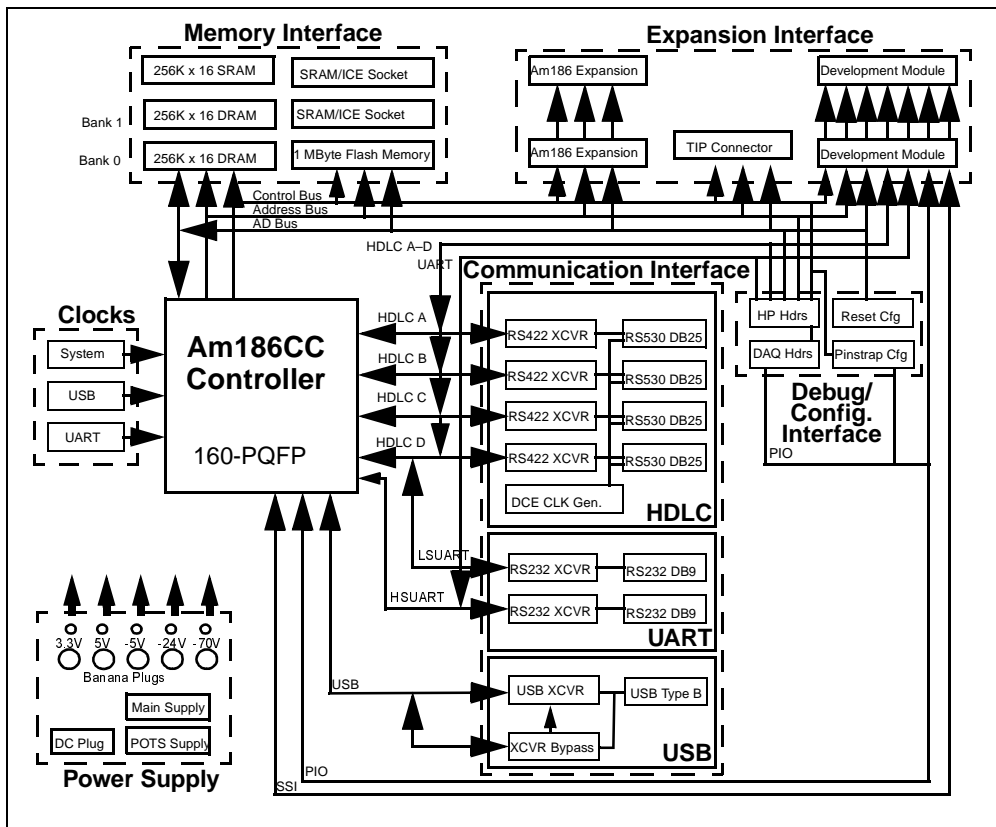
Memory Interface

256K x 16 SRAM
SRAM/ICE Socket
Bank 1
256K x 16 DRAM
SRAM/ICE Socket
Bank 0
256K x 16 DRAM
1 MByte Flash Memory

Expansion Interface

Am186 Expansion
Development Module
Am186 Expansion
TIP Connector
Development Module

Control Bus
Address Bus
AD Bus
HDLC A–D
UART

Communication Interface

Clocks
System
USB
UART

Am186CC Controller
160-PQFP

HDLC A
HDLC B
HDLC C
HDLC D

RS422 XCVR
RS530 DB25
RS422 XCVR
RS530 DB25
RS422 XCVR
RS530 DB25
RS422 XCVR
RS530 DB25
DCE CLK Gen.
HDLC

HP Hdrs
Reset Cfg
DAQ Hdrs
Pinstrap Cfg
Debug/ Config. Interface
PIO

LSUART
RS232 XCVR
RS232 DB9
HSUART
RS232 XCVR
RS232 DB9
UART

3.3V 5V -5V -24V -70V
Banana Plugs
Main Supply
DC Plug
POTS Supply
Power Supply

USB
USB XCVR
USB Type B
XCVR Bypass
USB

PIO
SSI